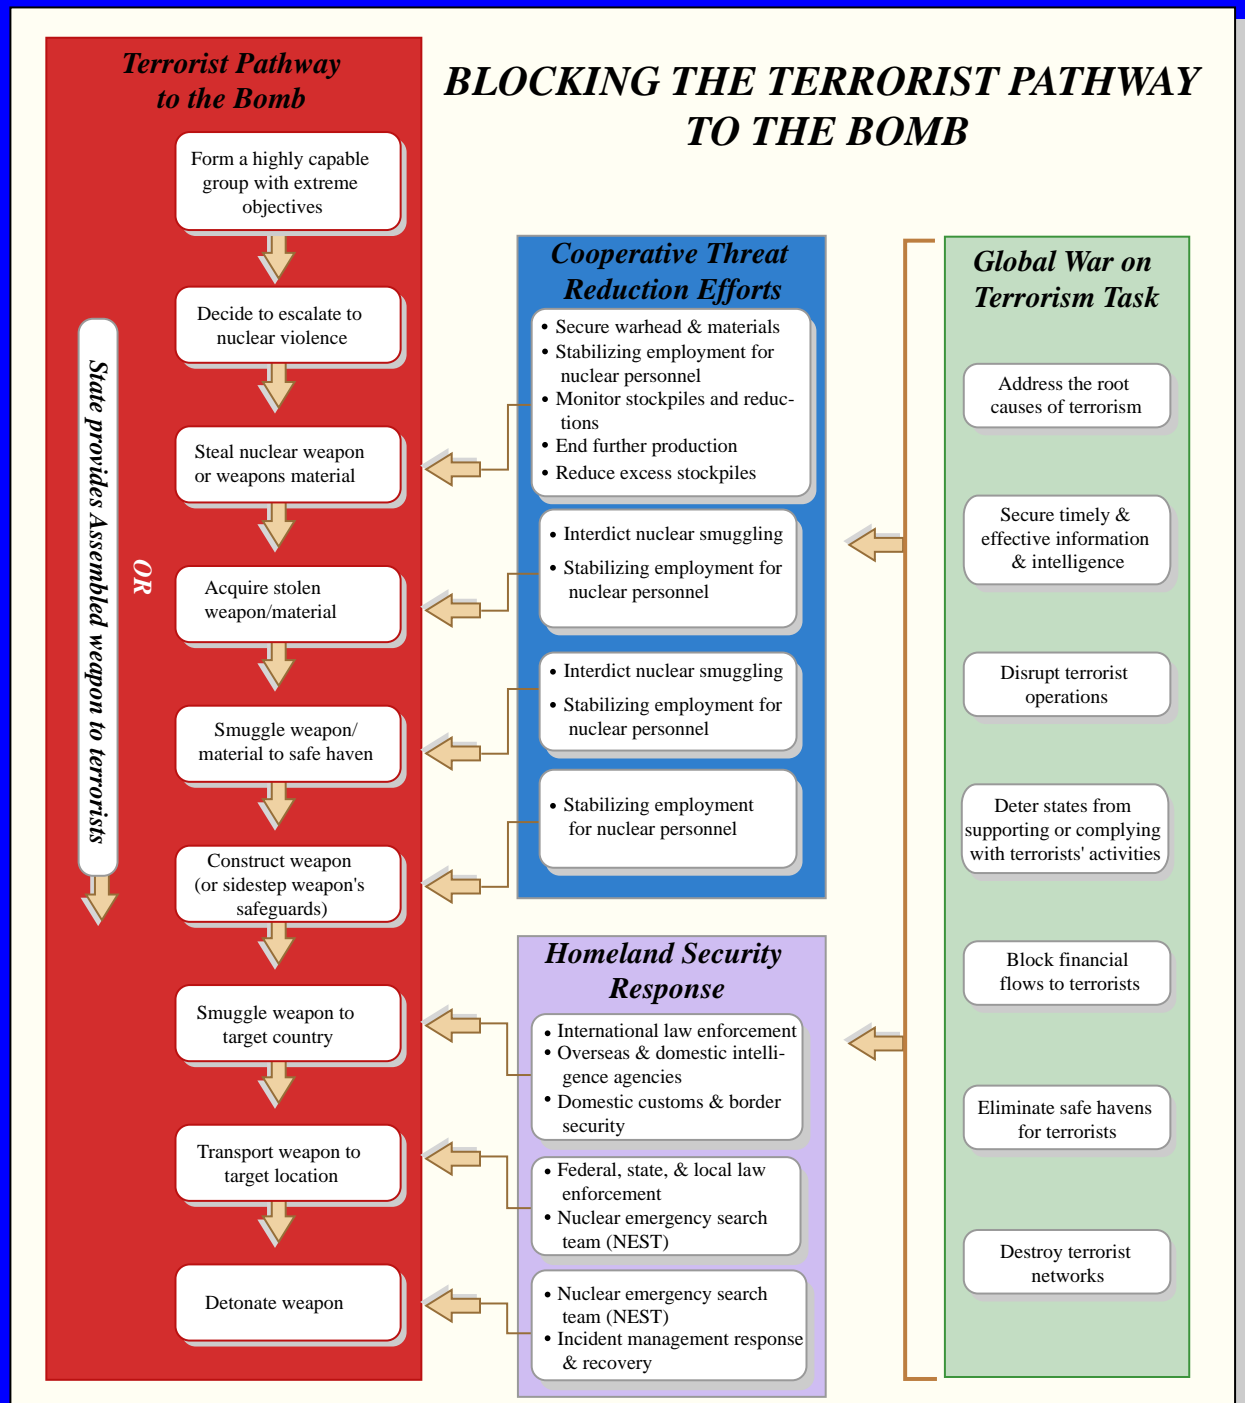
BLOCKING THE TERRORIST PATHWAY TO THE BOMB

Terrorist Pathway to the Bomb

Form a highly capable group with extreme objectives

Decide to escalate to nuclear violence

Steal nuclear weapon or weapons material

Acquire stolen weapon/material

Smuggle weapon/ material to safe haven

Construct weapon (or sidestep weapon's safeguards)

Smuggle weapon to target country

Transport weapon to target location

Detonate weapon

OR

State provides Assembled weapon to terrorists

Cooperative Threat Reduction Efforts

• Secure warhead & materials
• Stabilizing employment for nuclear personnel
• Monitor stockpiles and reductions
• End further production
• Reduce excess stockpiles

• Interdict nuclear smuggling
• Stabilizing employment for nuclear personnel

• Interdict nuclear smuggling
• Stabilizing employment for nuclear personnel

• Stabilizing employment for nuclear personnel

Homeland Security Response

• International law enforcement
• Overseas & domestic intelligence agencies
• Domestic customs & border security

• Federal, state, & local law enforcement
• Nuclear emergency search team (NEST)

• Nuclear emergency search team (NEST)
• Incident management response & recovery

Global War on Terrorism Task

Address the root causes of terrorism

Secure timely & effective information & intelligence

Disrupt terrorist operations

Deter states from supporting or complying with terrorists' activities

Block financial flows to terrorists

Eliminate safe havens for terrorists

Destroy terrorist networks